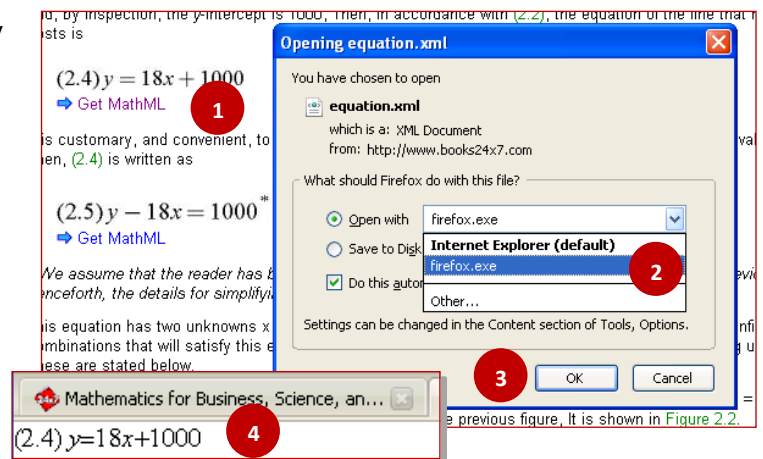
y

nd, by inspection, the y-intercept is 1000. Then, in accordance with (2.2), the equation of the line that m
osts is

$(2.4)\, y = 18x + 1000$
Get MathML

1

is customary, and convenient, to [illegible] val
hen, (2.4) is written as

$(2.5)\, y - 18x = 1000^*$
Get MathML

We assume that the reader has b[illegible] evi
enceforth, the details for simplifyi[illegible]

his equation has two unknowns x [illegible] nfi
mbinations that will satisfy this e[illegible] g u
ese are stated below.

Opening equation.xml

You have chosen to open

equation.xml
which is a: XML Document
from: http://www.books24x7.com

What should Firefox do with this file?

Open with firefox.exe

Save to Disk

Do this auto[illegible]

Internet Explorer (default)
firefox.exe
Other...

2

Settings can be changed in the Content section of Tools, Options.

3

OK Cancel

Mathematics for Business, Science, an...

e previous figure, It is shown in Figure 2.2.

$(2.4)\, y=18x+1000$

4